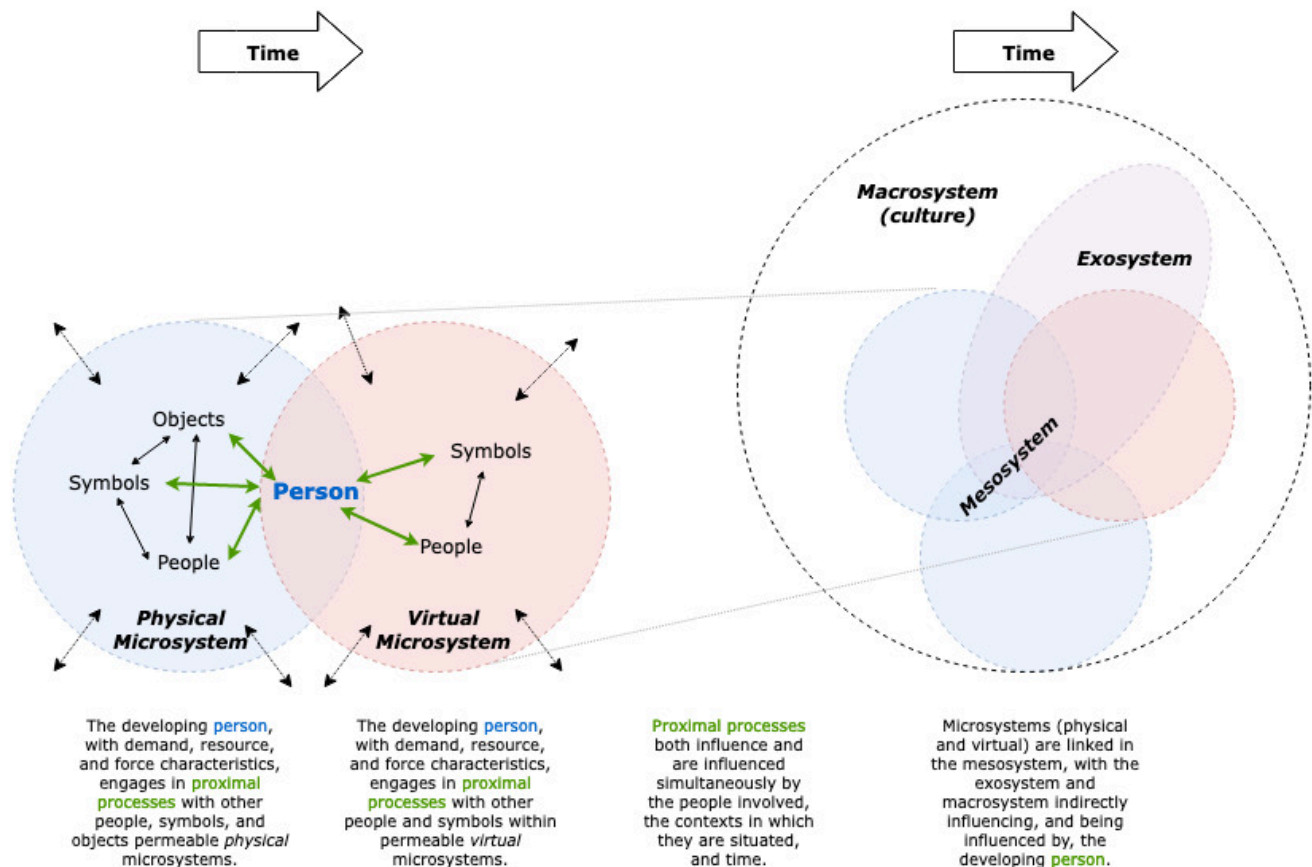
Time

Time

Macrosystem (culture)

Exosystem

Mesosystem

Objects

Symbols

Person

Symbols

People

People

Physical Microsystem

Virtual Microsystem

The developing person, with demand, resource, and force characteristics, engages in proximal processes with other people, symbols, and objects permeable physical microsystems.

The developing person, with demand, resource, and force characteristics, engages in proximal processes with other people and symbols within permeable virtual microsystems.

Proximal processes both influence and are influenced simultaneously by the people involved, the contexts in which they are situated, and time.

Microsystems (physical and virtual) are linked in the mesosystem, with the exosystem and macrosystem indirectly influencing, and being influenced by, the developing person.